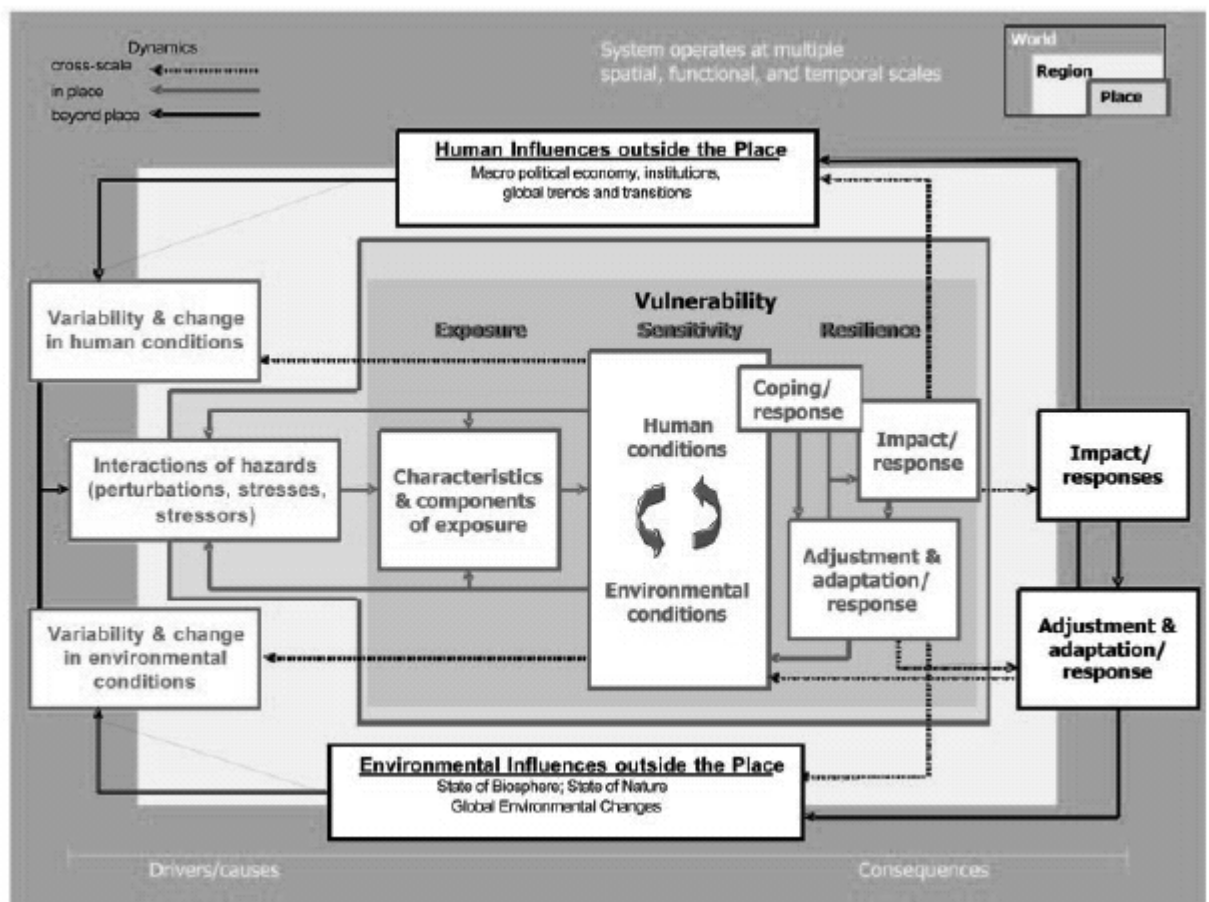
Dynamics
cross-scale
in place
beyond place

System operates at multiple spatial, functional, and temporal scales

World
Region
Place

Human Influences outside the Place
Macro political economy, institutions, global trends and transitions

Variability & change in human conditions

Vulnerability
Exposure
Sensitivity
Resilience

Coping/ response

Impact/ response

Interactions of hazards (perturbations, stresses, stressors)

Characteristics & components of exposure

Human conditions

Environmental conditions

Adjustment & adaptation/ response

Impact/ responses

Adjustment & adaptation/ response

Variability & change in environmental conditions

Environmental Influences outside the Place
State of Biosphere; State of Nature
Global Environmental Changes

Drivers/causes
Consequences